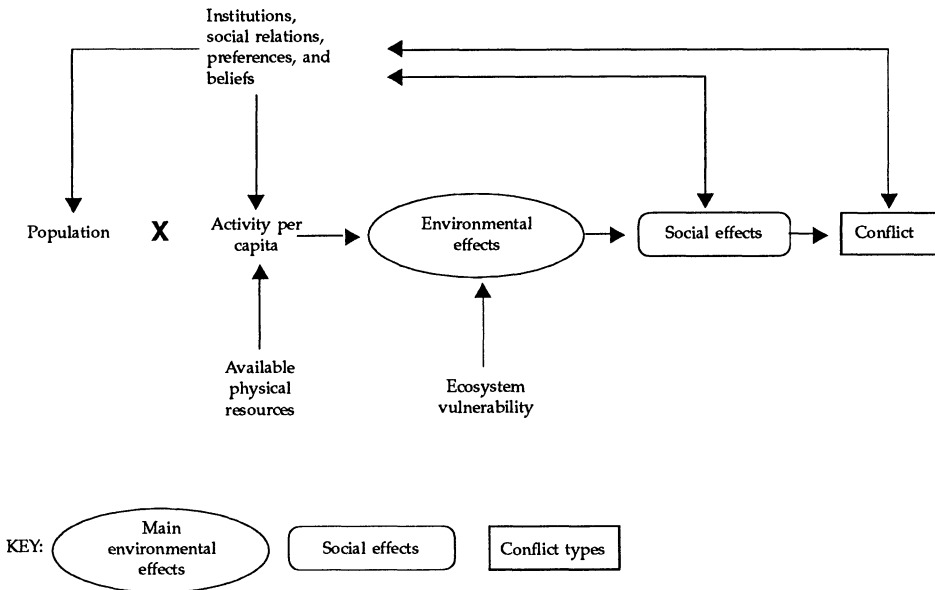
Institutions, social relations, preferences, and beliefs

Population X Activity per capita

Environmental effects

Social effects

Conflict

Available physical resources

Ecosystem vulnerability

KEY: Main environmental effects Social effects Conflict types